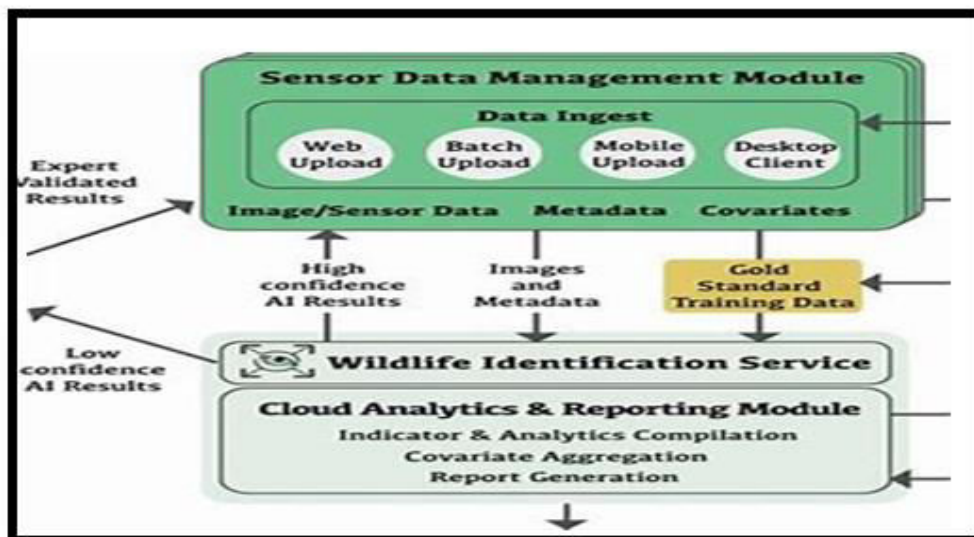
Sensor Data Management Module

Data Ingest

Web Upload

Batch Upload

Mobile Upload

Desktop Client

Image/Sensor Data

Metadata

Covariates

Expert Validated Results

High confidence AI Results

Images and Metadata

Gold Standard Training Data

Low confidence AI Results

Wildlife Identification Service

Cloud Analytics & Reporting Module

Indicator & Analytics Compilation

Covariate Aggregation

Report Generation